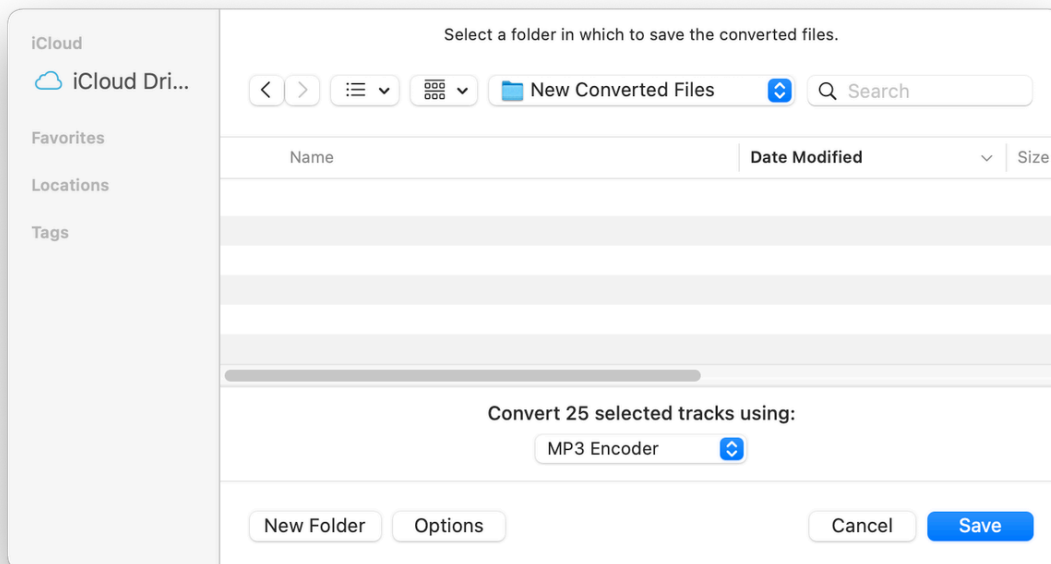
iCloud
iCloud Dri...
Favorites
Locations
Tags

Select a folder in which to save the converted files.

New Converted Files
Search

| Name | Date Modified | Size |
|---|---|---|

Convert 25 selected tracks using:
MP3 Encoder

New Folder
Options
Cancel
Save